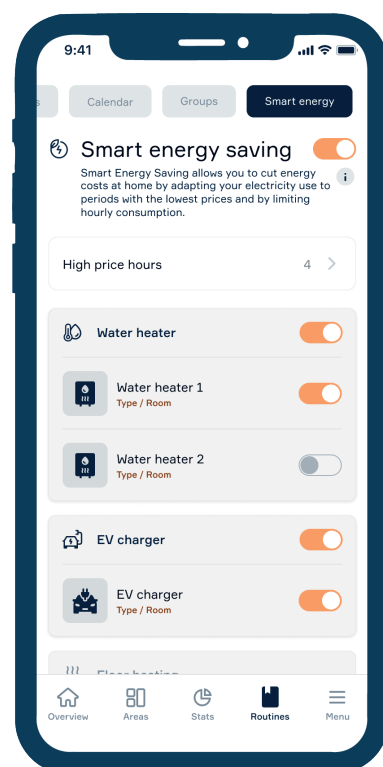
9:41

s | Calendar | Groups | Smart energy

Smart energy saving

Smart Energy Saving allows you to cut energy costs at home by adapting your electricity use to periods with the lowest prices and by limiting hourly consumption.

i

High price hours 4 >

Water heater

Water heater 1
Type / Room

Water heater 2
Type / Room

EV charger

EV charger
Type / Room

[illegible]

Overview | Areas | Stats | Routines | Menu